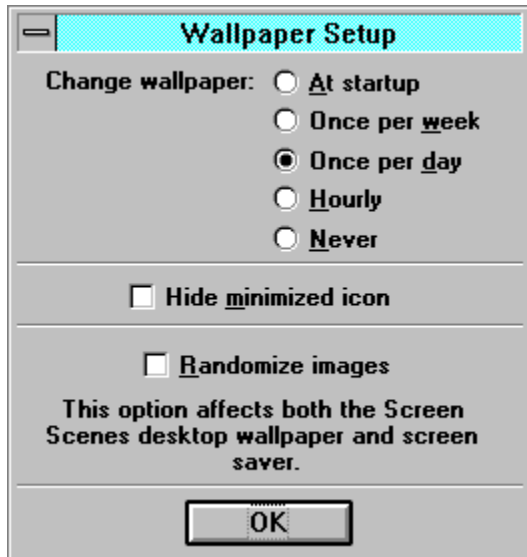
Wallpaper Setup

Change wallpaper: At startup

Once per week

Once per day

Hourly

Never

Hide minimized icon

Randomize images

This option affects both the Screen Scenes desktop wallpaper and screen saver.

OK